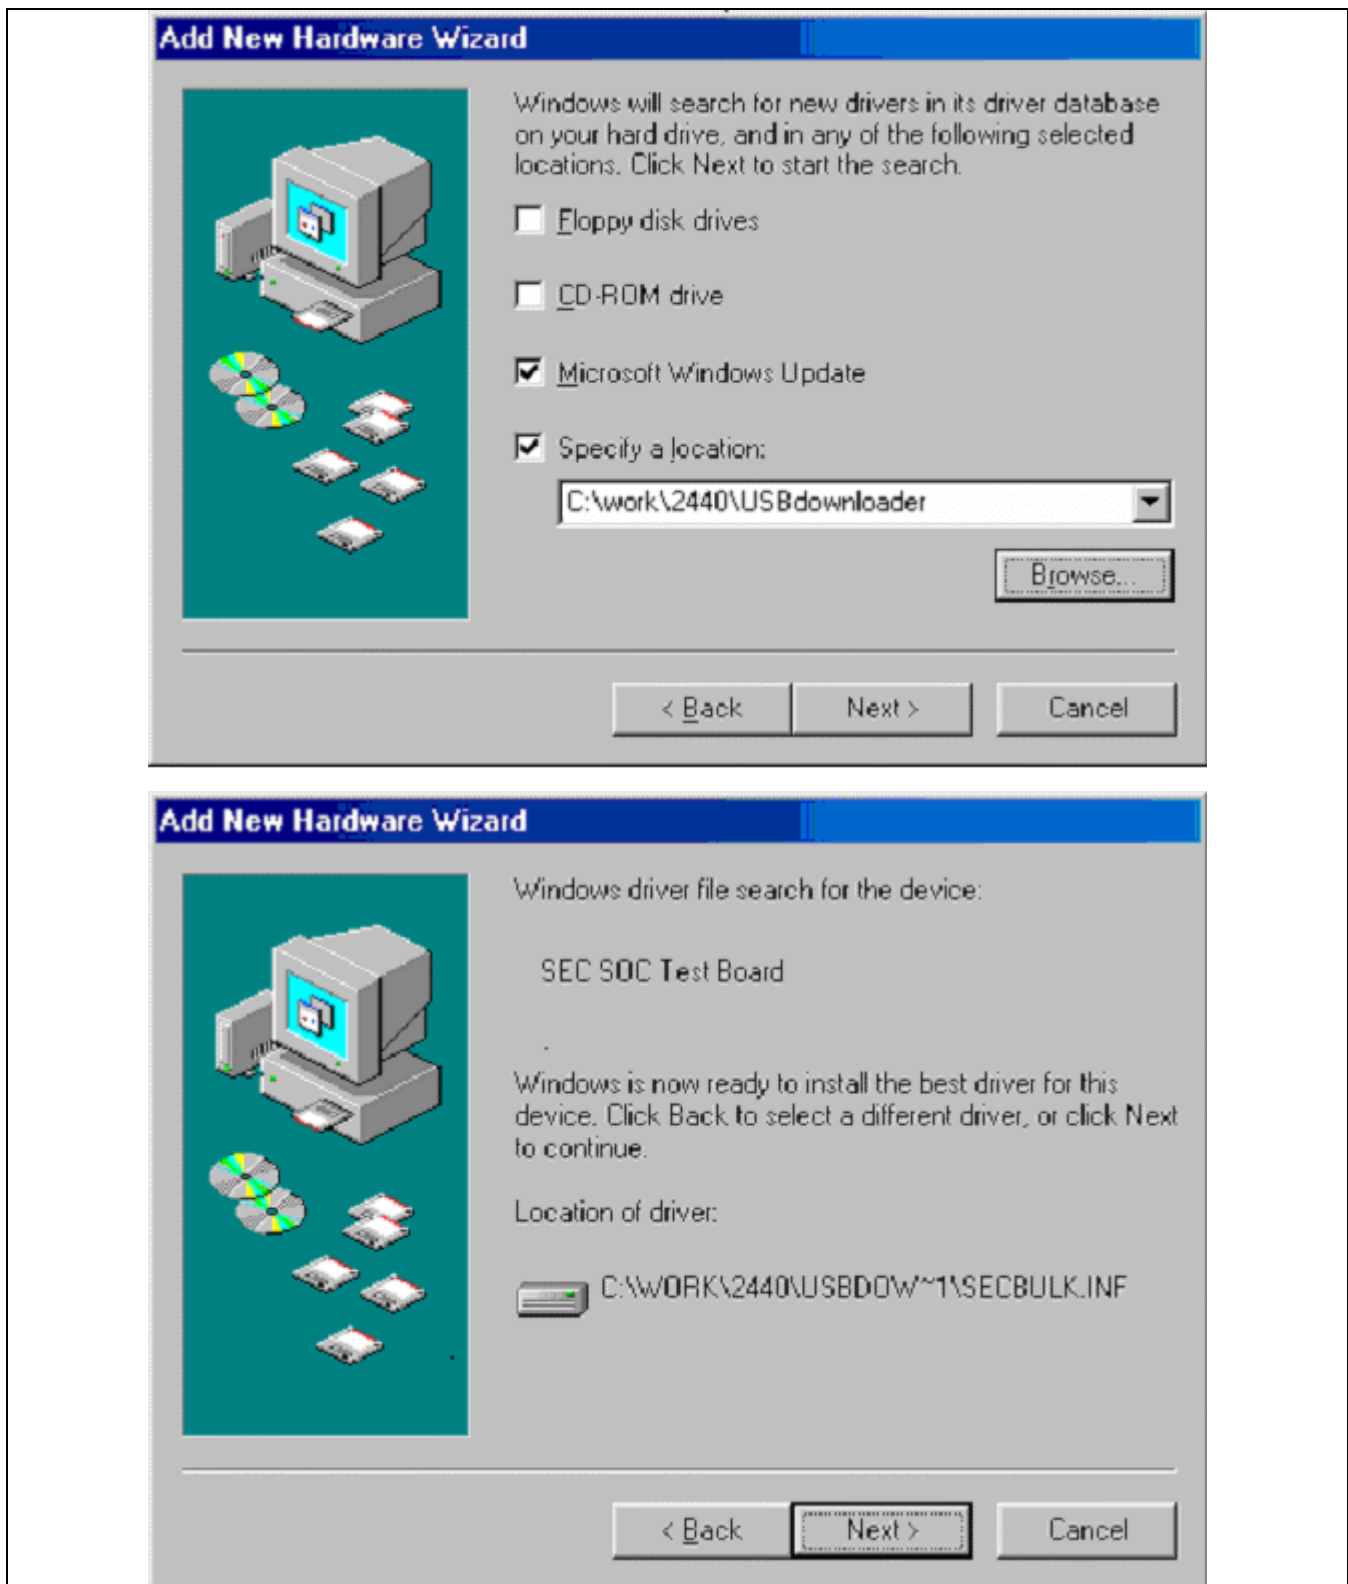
Add New Hardware Wizard

Windows will search for new drivers in its driver database on your hard drive, and in any of the following selected locations. Click Next to start the search.

Floppy disk drives

CD-ROM drive

Microsoft Windows Update

Specify a location:

C:\work\2440\USBdownloader

Browse...

< Back

Next >

Cancel

Add New Hardware Wizard

Windows driver file search for the device:

SEC SOC Test Board

Windows is now ready to install the best driver for this device. Click Back to select a different driver, or click Next to continue.

Location of driver:

C:\WORK\2440\USBDOW~1\SECBULK.INF

< Back

Next >

Cancel